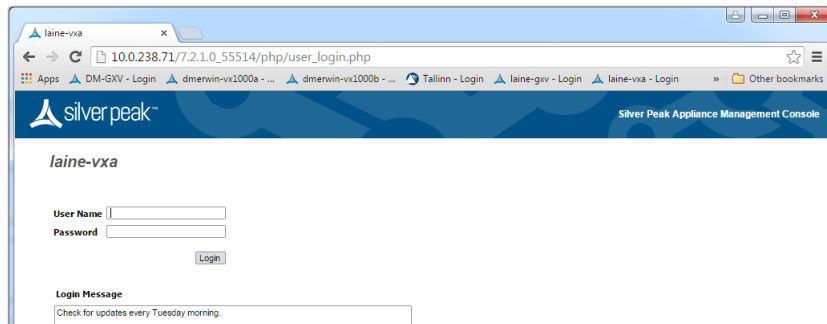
laine-vxa ×

10.0.238.71/7.2.1.0_55514/php/user_login.php

Apps DM-GXV - Login dmerwin-vx1000a - ... dmerwin-vx1000b - ... Tallinn - Login laine-gxv - Login laine-vxa - Login » Other bookmarks

silver peak™

Silver Peak Appliance Management Console

laine-vxa

User Name
Password

Login

Login Message
Check for updates every Tuesday morning.